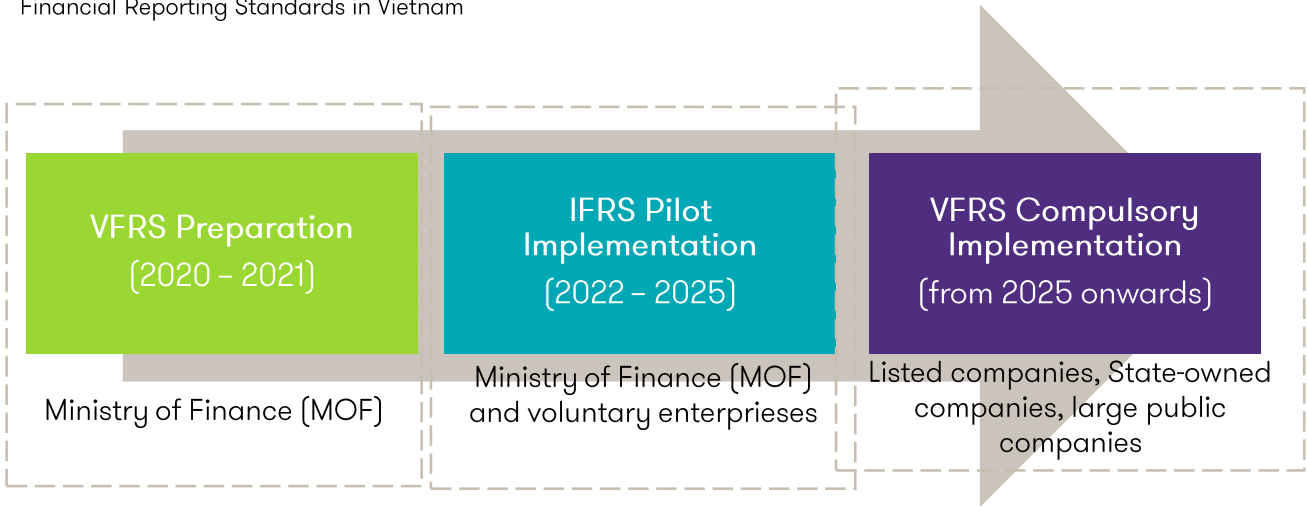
Financial Reporting Standards in Vietnam

VFRS Preparation
(2020 – 2021)

Ministry of Finance (MOF)

IFRS Pilot Implementation
(2022 – 2025)

Ministry of Finance (MOF) and voluntary enterprieses

VFRS Compulsory Implementation
(from 2025 onwards)

Listed companies, State-owned companies, large public companies